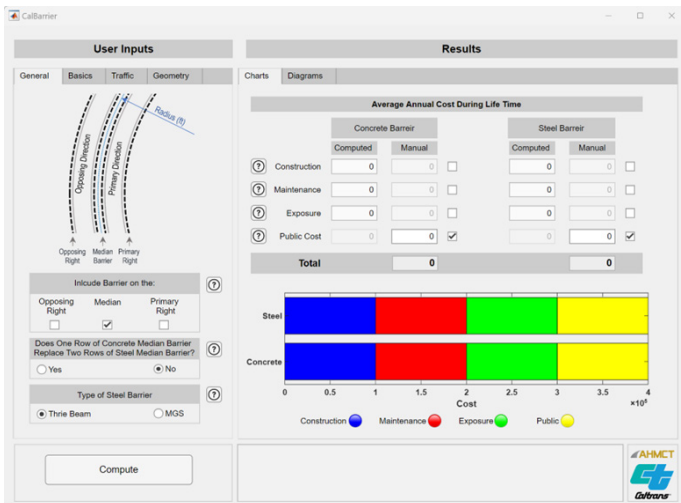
CalBarrier

User Inputs

General | Basics | Traffic | Geometry

Radius (ft)

Opposing Direction

Primary Direction

Opposing Right

Median Barrier

Primary Right

Include Barrier on the:

?

Opposing Right

Median

Primary Right

Does One Row of Concrete Median Barrier Replace Two Rows of Steel Median Barrier?

?

Yes

No

Type of Steel Barrier

?

Thrie Beam

MGS

Compute

Results

Charts | Diagrams

Average Annual Cost During Life Time

| | Concrete Barreir | | | Steel Barreir | | |
|---|---|---|---|---|---|---|
| | Computed | Manual | | Computed | Manual | |
| ? Construction | 0 | 0 | ☐ | 0 | 0 | ☐ |
| ? Maintenance | 0 | 0 | ☐ | 0 | 0 | ☐ |
| ? Exposure | 0 | 0 | ☐ | 0 | 0 | ☐ |
| ? Public Cost | 0 | 0 | ☑ | 0 | 0 | ☑ |
| Total | | 0 | | | 0 | |

Steel

Concrete

0 0.5 1 1.5 2 2.5 3 3.5 4

Cost

$\times10^5$

Construction Maintenance Exposure Public

AHMCT

Caltrans